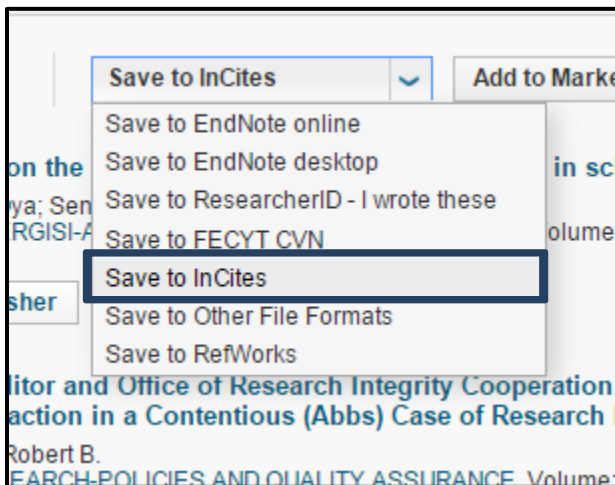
Save to InCites

Add to Marke

Save to EndNote online
Save to EndNote desktop
Save to ResearcherID - I wrote these
Save to FECYT CVN
Save to InCites
Save to Other File Formats
Save to RefWorks

on the

in sc

ya; Sen

RGISI-A

olume

sher

litor and Office of Research Integrity Cooperation

action in a Contentious (Abbs) Case of Research

Robert B.

EARCH-POLICIES AND QUALITY ASSURANCE Volume